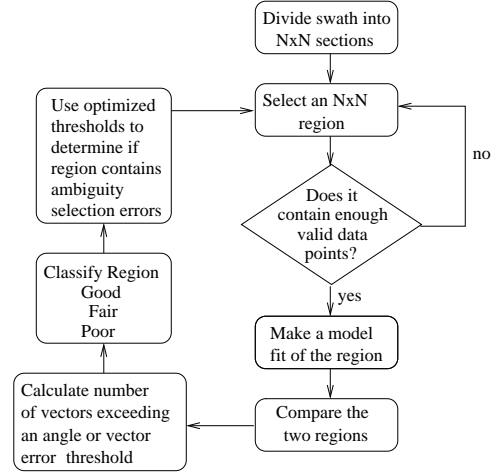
Divide swath into NxN sections

Select an NxN region

Does it contain enough valid data points?

no

yes

Make a model fit of the region

Compare the two regions

Calculate number of vectors exceeding an angle or vector error threshold

Classify Region
Good
Fair
Poor

Use optimized thresholds to determine if region contains ambiguity selection errors